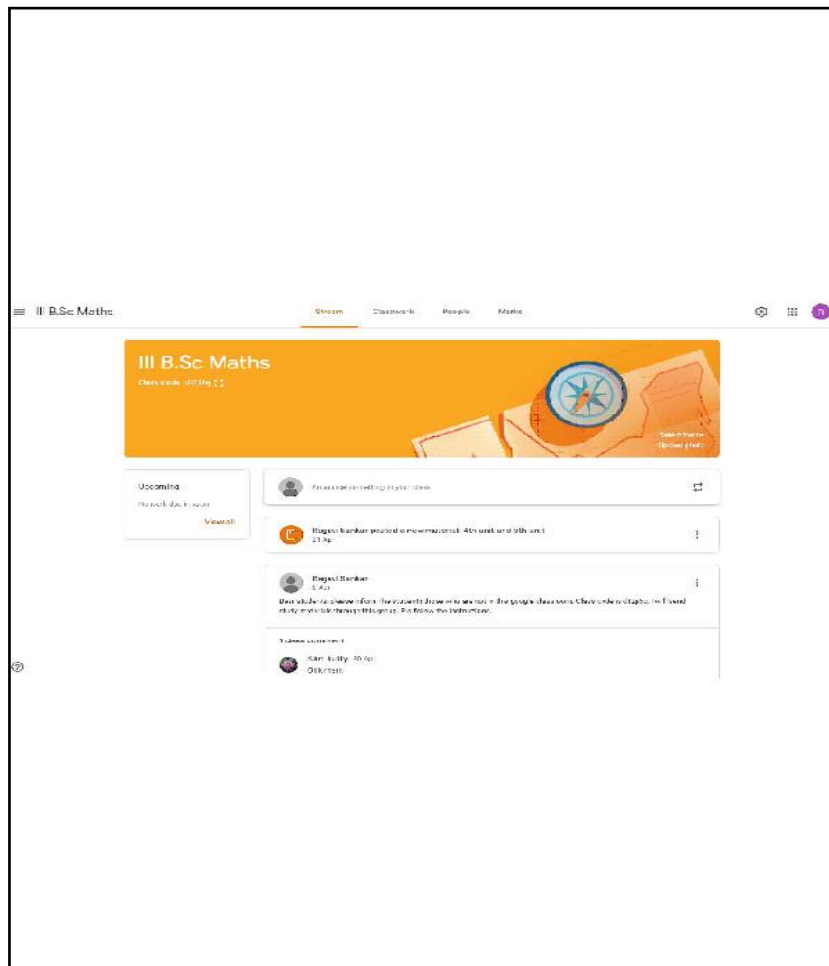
III B.Sc Maths

Stream Classwork People Marks

III B.Sc Maths

Class code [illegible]

Select theme
Upload photo

Upcoming

No work due in soon

View all

Announce something to your class

Rajesh Sankar posted a new material: 4th unit and 5th unit
21 Apr

Rajesh Sankar
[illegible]

Dear students please inform the students those who are not in the google classroom. Class code is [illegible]. I will send study materials through this group. Pls follow the instructions.

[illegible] comment

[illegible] 20 Apr
Ok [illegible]